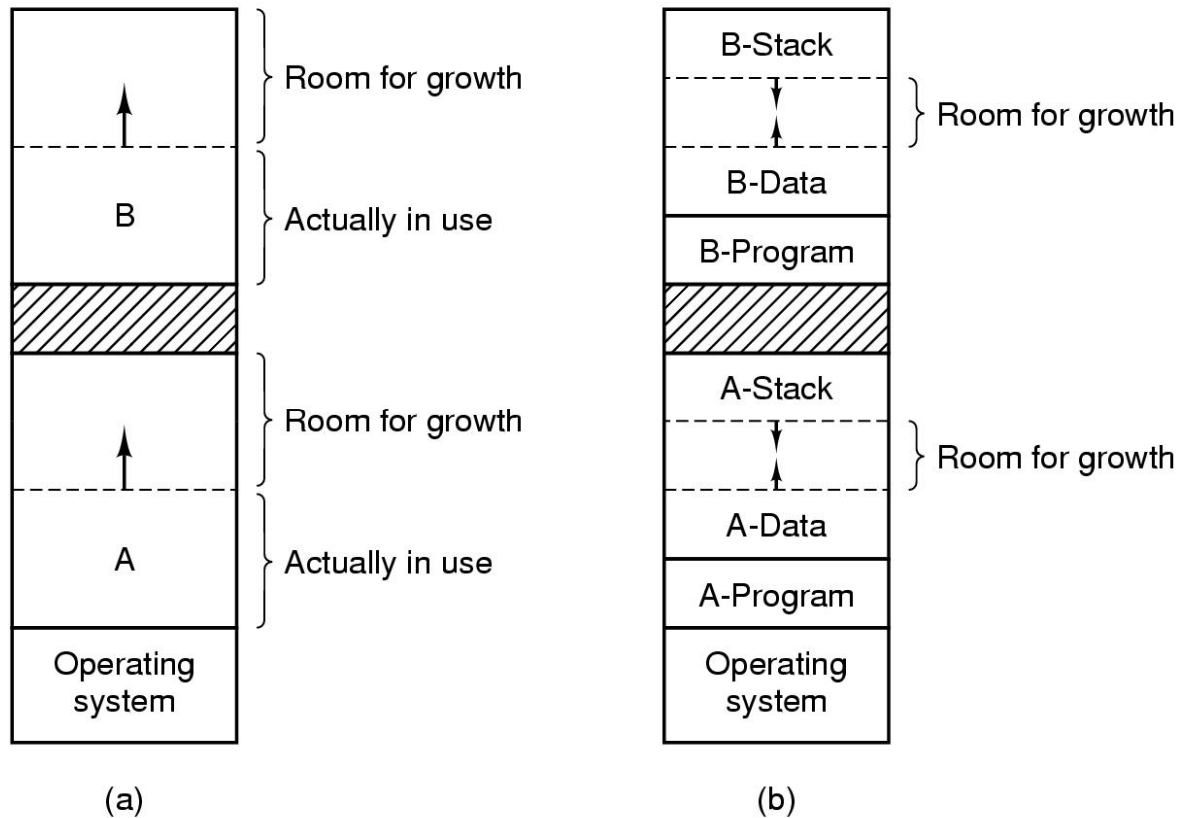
Room for growth

B

Actually in use

Room for growth

A

Actually in use

Operating system

(a)

B-Stack

Room for growth

B-Data

B-Program

A-Stack

Room for growth

A-Data

A-Program

Operating system

(b)